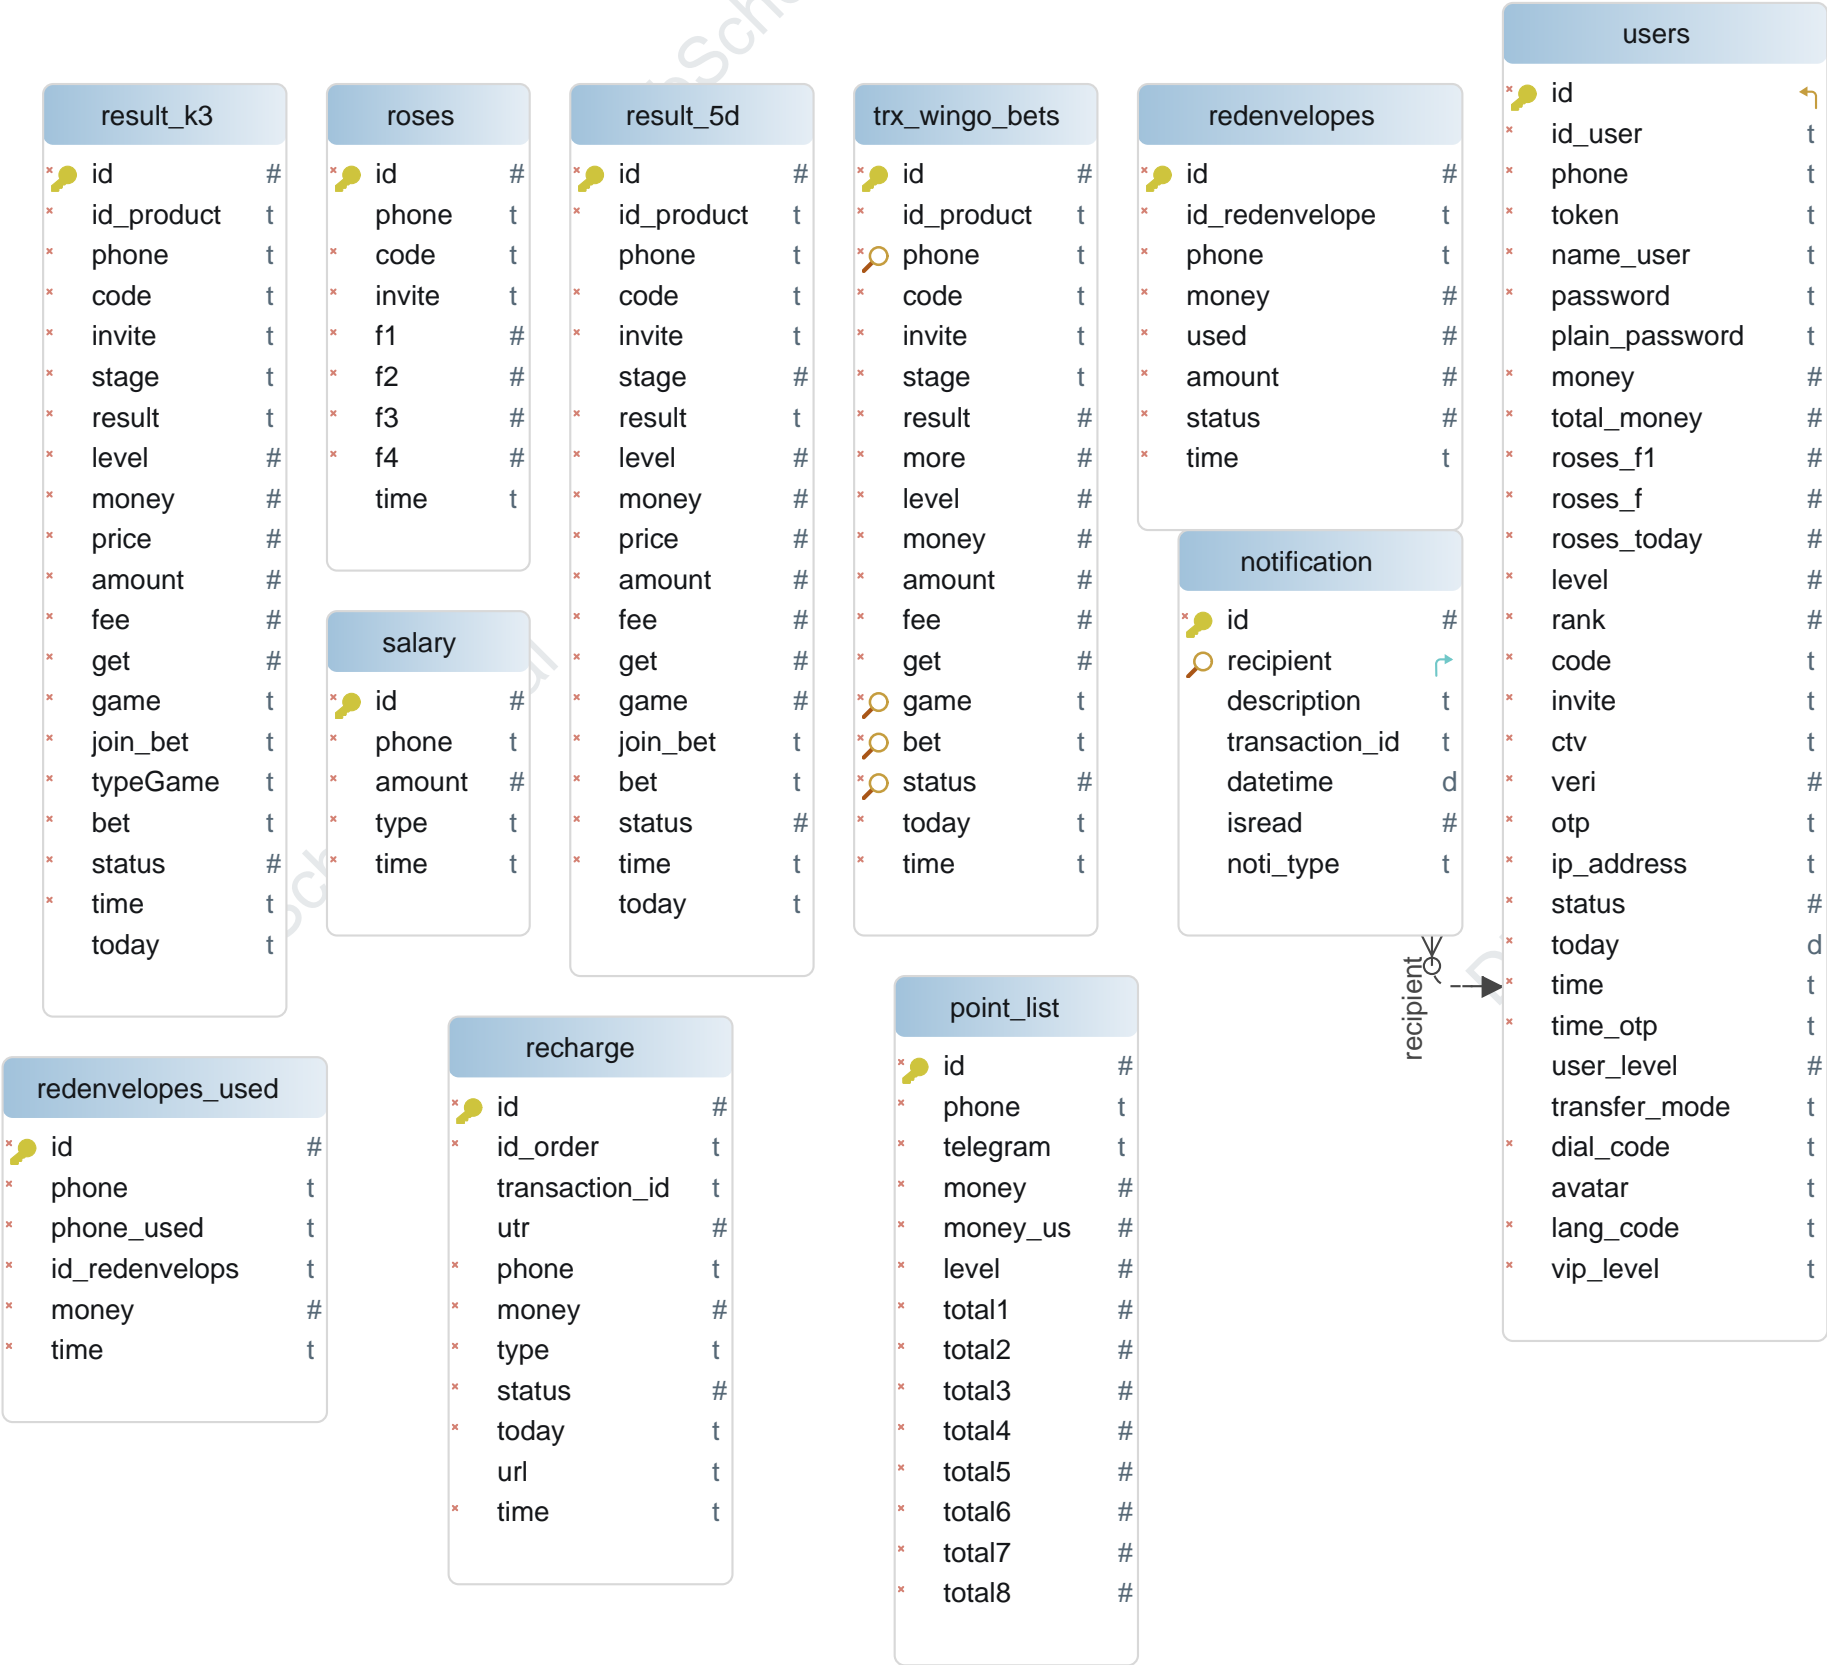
result_k3

| | |
|---|---|
| id | # |
| id_product | t |
| phone | t |
| code | t |
| invite | t |
| stage | t |
| result | t |
| level | # |
| money | # |
| price | # |
| amount | # |
| fee | # |
| get | # |
| game | t |
| join_bet | t |
| typeGame | t |
| bet | t |
| status | # |
| time | t |
| today | t |

roses

| | |
|---|---|
| id | # |
| phone | t |
| code | t |
| invite | t |
| f1 | # |
| f2 | # |
| f3 | # |
| f4 | # |
| time | t |

salary

| | |
|---|---|
| id | # |
| phone | t |
| amount | # |
| type | t |
| time | t |

result_5d

| | |
|---|---|
| id | # |
| id_product | t |
| phone | t |
| code | t |
| invite | t |
| stage | # |
| result | t |
| level | # |
| money | # |
| price | # |
| amount | # |
| fee | # |
| get | # |
| game | # |
| join_bet | t |
| bet | t |
| status | # |
| time | t |
| today | t |

trx_wingo_bets

| | |
|---|---|
| id | # |
| id_product | t |
| phone | t |
| code | t |
| invite | t |
| stage | t |
| result | # |
| more | # |
| level | # |
| money | # |
| amount | # |
| fee | # |
| get | # |
| game | t |
| bet | t |
| status | # |
| today | t |
| time | t |

redenvelopes

| | |
|---|---|
| id | # |
| id_redenvelope | t |
| phone | t |
| money | # |
| used | # |
| amount | # |
| status | # |
| time | t |

notification

| | |
|---|---|
| id | # |
| recipient | |
| description | t |
| transaction_id | t |
| datetime | d |
| isread | # |
| noti_type | t |

recipient

users

| | |
|---|---|
| id | |
| id_user | t |
| phone | t |
| token | t |
| name_user | t |
| password | t |
| plain_password | t |
| money | # |
| total_money | # |
| roses_f1 | # |
| roses_f | # |
| roses_today | # |
| level | # |
| rank | # |
| code | t |
| invite | t |
| ctv | t |
| veri | # |
| otp | t |
| ip_address | t |
| status | # |
| today | d |
| time | t |
| time_otp | t |
| user_level | # |
| transfer_mode | t |
| dial_code | t |
| avatar | t |
| lang_code | t |
| vip_level | t |

redenvelopes_used

| | |
|---|---|
| id | # |
| phone | t |
| phone_used | t |
| id_redenvelops | t |
| money | # |
| time | t |

recharge

| | |
|---|---|
| id | # |
| id_order | t |
| transaction_id | t |
| utr | # |
| phone | t |
| money | # |
| type | t |
| status | # |
| today | t |
| url | t |
| time | t |

point_list

| | |
|---|---|
| id | # |
| phone | t |
| telegram | t |
| money | # |
| money_us | # |
| level | # |
| total1 | # |
| total2 | # |
| total3 | # |
| total4 | # |
| total5 | # |
| total6 | # |
| total7 | # |
| total8 | # |